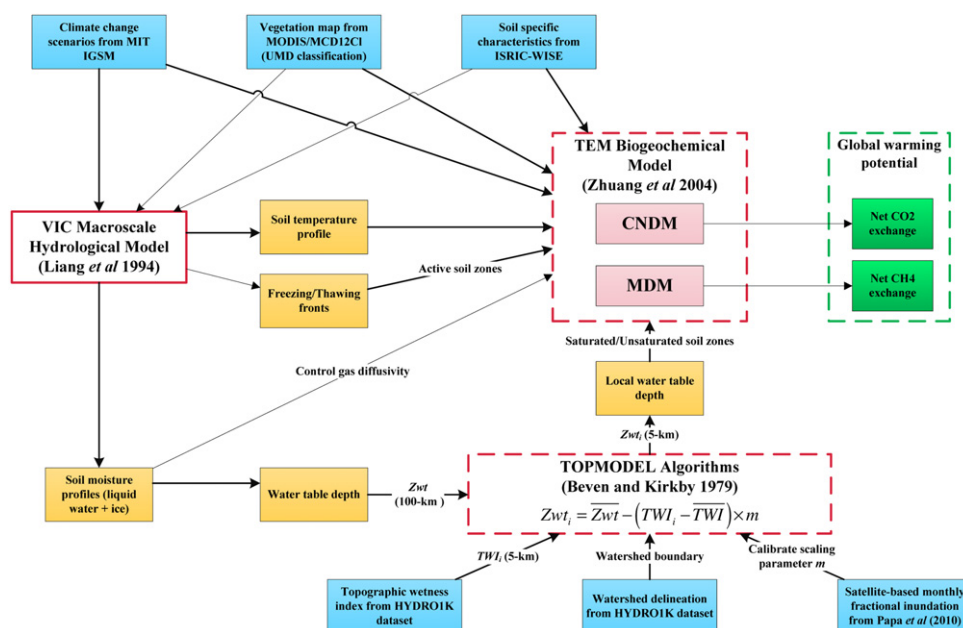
Climate change scenarios from MIT IGSM

Vegetation map from MODIS/MCD12Cl (UMD classification)

Soil specific characteristics from ISRIC-WISE

TEM Biogeochemical Model (Zhuang *et al* 2004)

Global warming potential

VIC Macroscale Hydrological Model (Liang *et al* 1994)

Soil temperature profile

CNDM

Net CO2 exchange

Active soil zones

Freezing/Thawing fronts

MDM

Net CH4 exchange

Saturated/Unsaturated soil zones

Control gas diffusivity

Local water table depth

$Zwt_i$ (5-km)

Soil moisture profiles (liquid water + ice)

Water table depth

$Zwt$ (100-km)

TOPMODEL Algorithms (Beven and Kirkby 1979)

$Zwt_i = \overline{Zwt} - \left(TWI_i - \overline{TWI}\right) \times m$

$TWI_i$ (5-km)

Watershed boundary

Calibrate scaling parameter $m$

Topographic wetness index from HYDRO1K dataset

Watershed delineation from HYDRO1K dataset

Satellite-based monthly fractional inundation from Papa *et al* (2010)